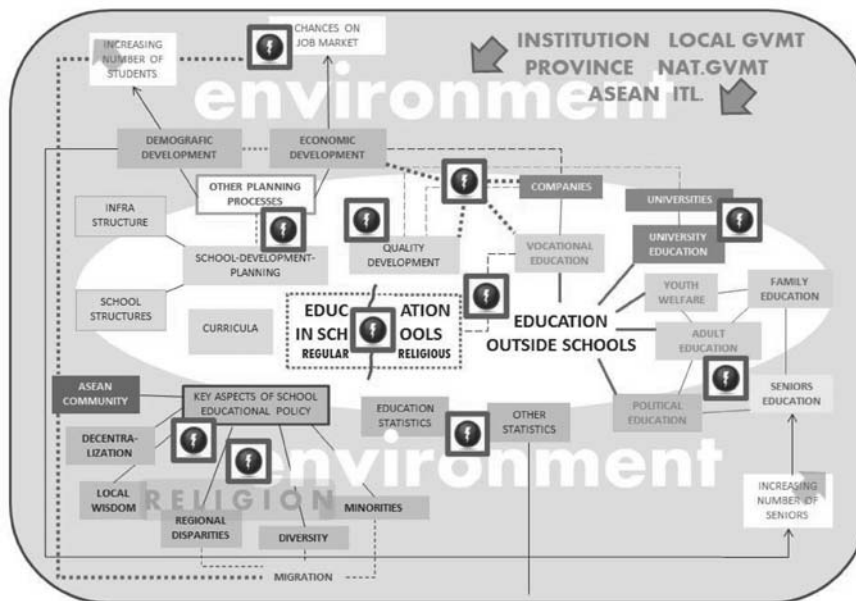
INCREASING NUMBER OF STUDENTS

CHANCES ON JOB MARKET

INSTITUTION LOCAL GVMT
PROVINCE NAT.GVMT
ASEAN ITL.

environment

DEMOGRAFIC DEVELOPMENT

ECONOMIC DEVELOPMENT

OTHER PLANNING PROCESSES

COMPANIES

UNIVERSITIES

INFRA STRUCTURE

SCHOOL-DEVELOPMENT-PLANNING

QUALITY DEVELOPMENT

VOCATIONAL EDUCATION

UNIVERSITY EDUCATION

YOUTH WELFARE

FAMILY EDUCATION

SCHOOL STRUCTURES

CURRICULA

EDUC ATION
IN SCH OOLS
REGULAR RELIGIOUS

EDUCATION OUTSIDE SCHOOLS

ADULT EDUCATION

ASEAN COMMUNITY

KEY ASPECTS OF SCHOOL EDUCATIONAL POLICY

EDUCATION STATISTICS

OTHER STATISTICS

POLITICAL EDUCATION

SENIORS EDUCATION

DECENTRALIZATION

environment

LOCAL WISDOM

RELIGION

REGIONAL DISPARITIES

DIVERSITY

MINORITIES

INCREASING NUMBER OF SENIORS

MIGRATION